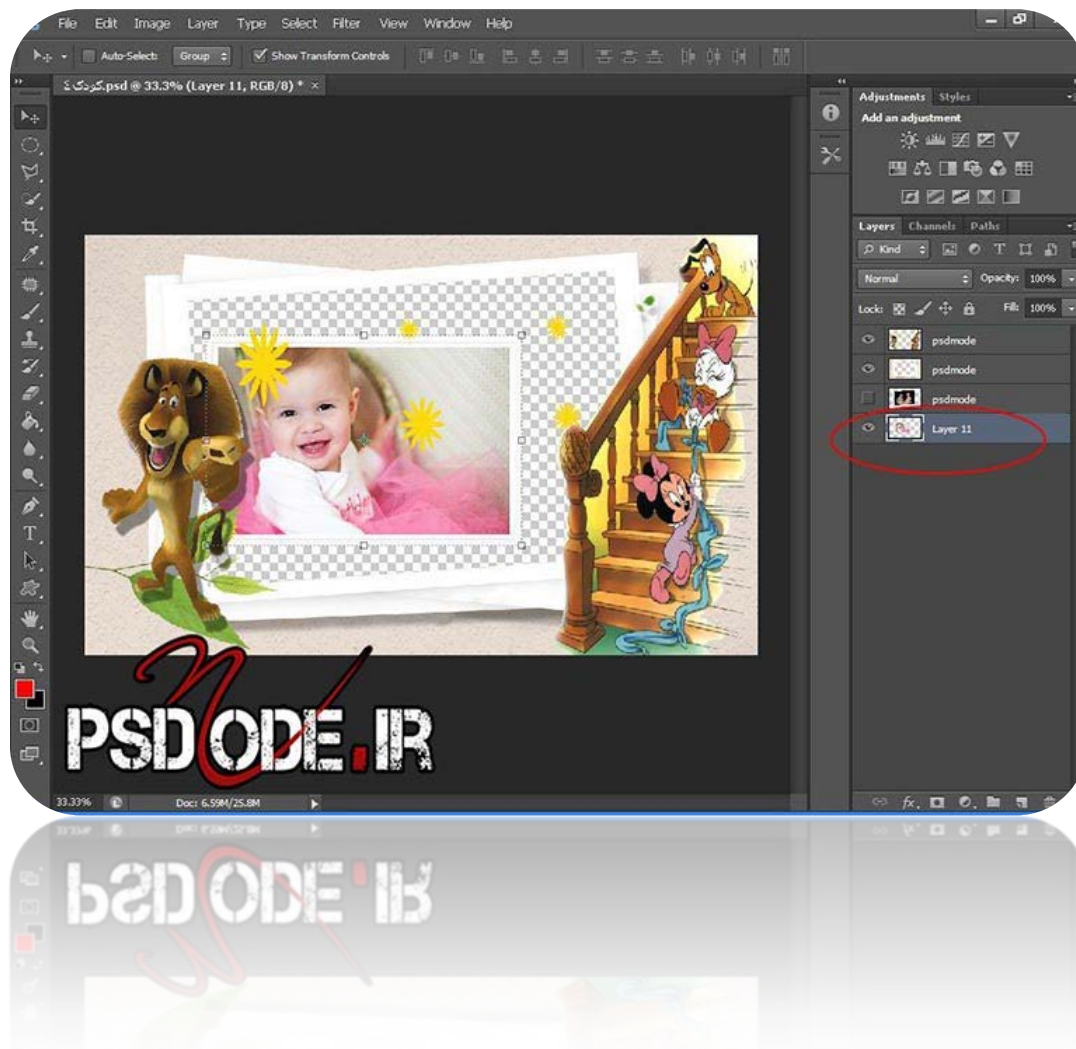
File Edit Image Layer Type Select Filter View Window Help

Auto-Select: Group Show Transform Controls

کودک ٤.psd @ 33.3% (Layer 11, RGB/8) * ×

Adjustments Styles
Add an adjustment

Layers Channels Paths
Kind
Normal Opacity: 100%
Lock: Fill: 100%
psdmode
psdmode
psdmode
Layer 11

PSDODE.IR

33.33% Doc: 6.59M/25.8M